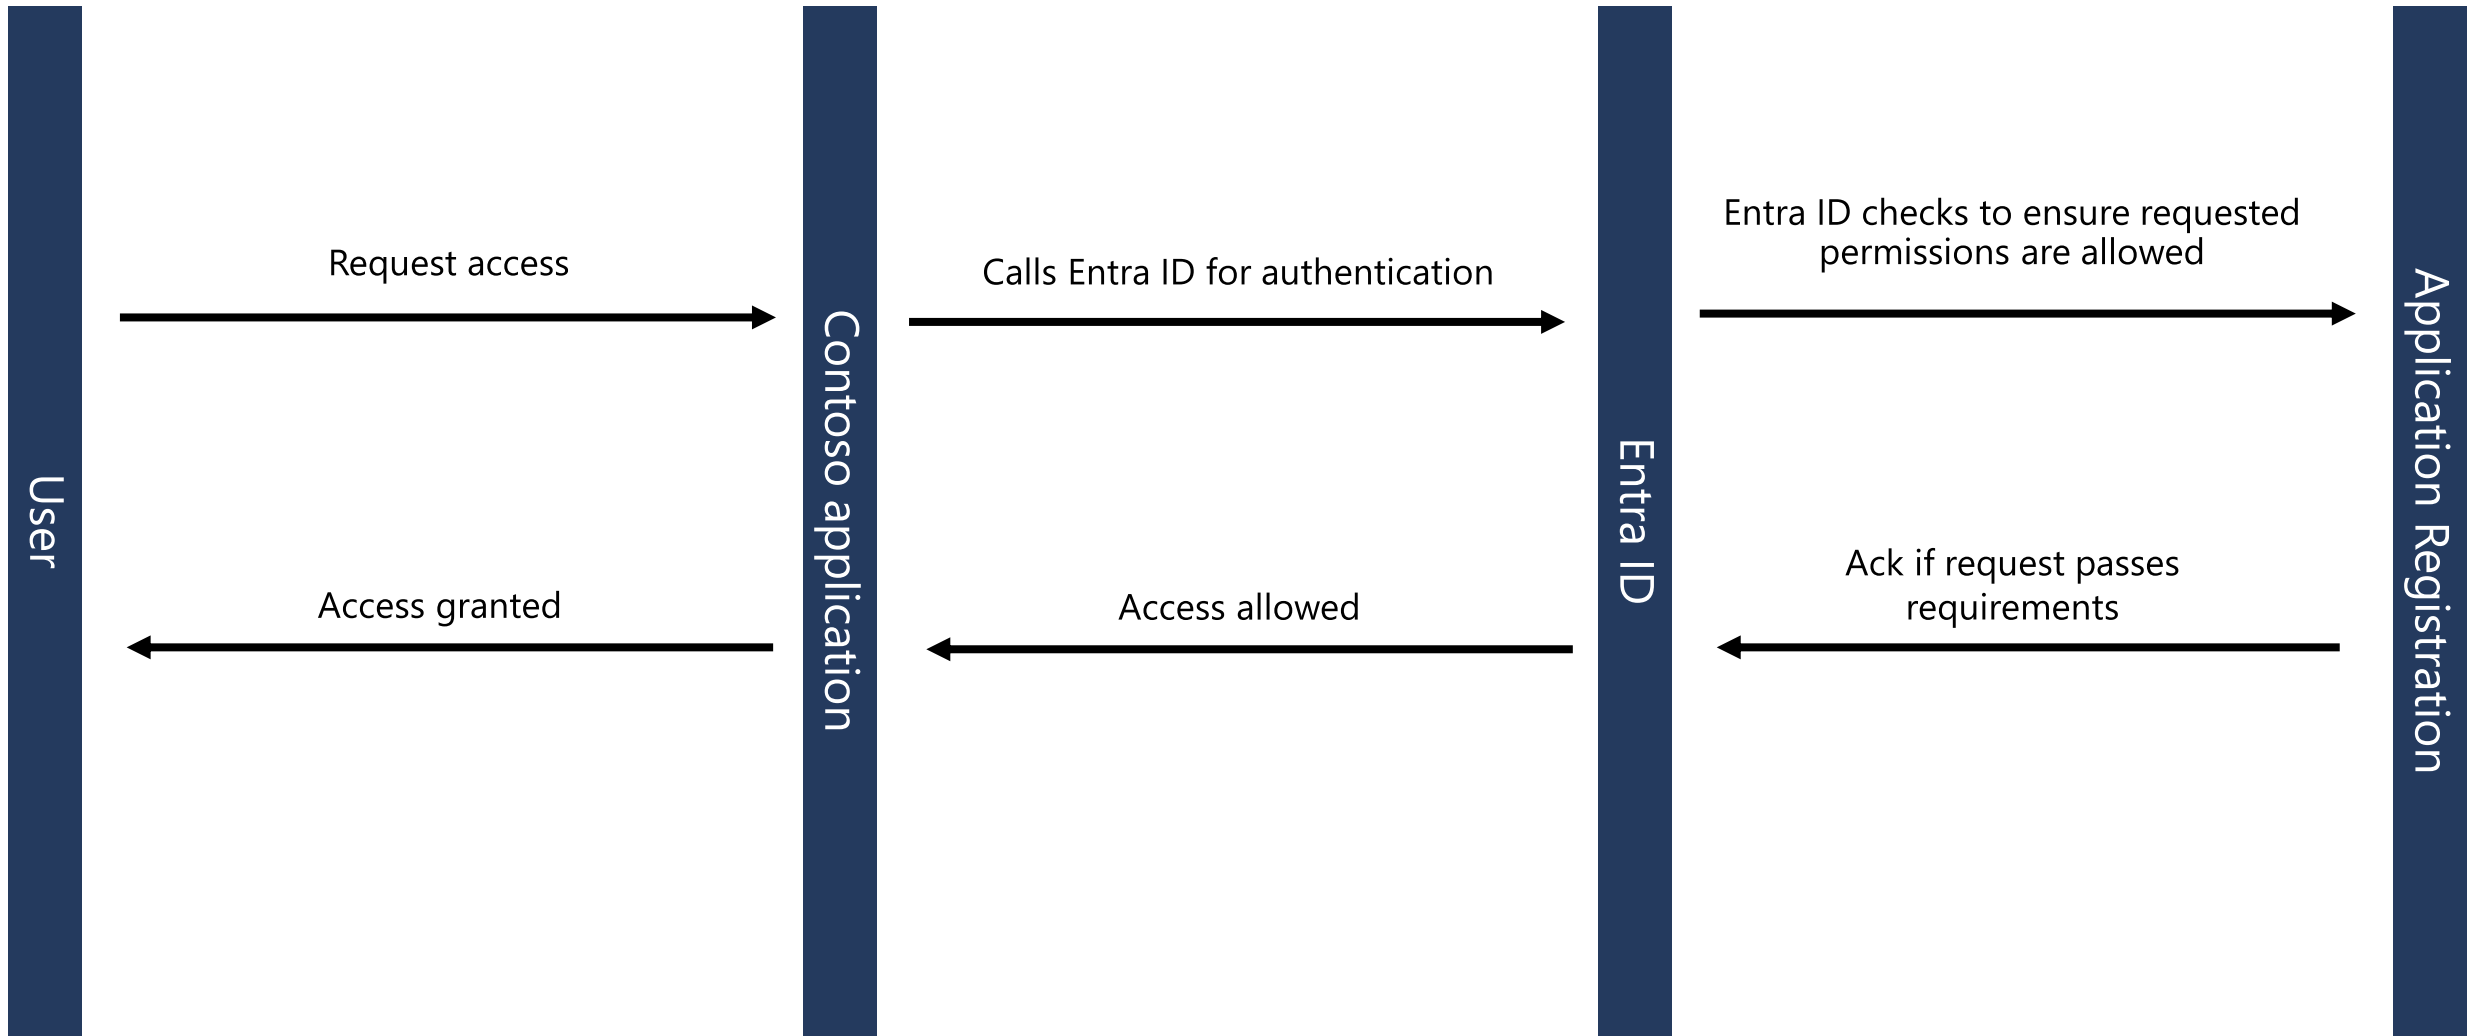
User

Request access

Access granted

Contoso application

Calls Entra ID for authentication

Access allowed

Entra ID

Entra ID checks to ensure requested permissions are allowed

Ack if request passes requirements

Application Registration